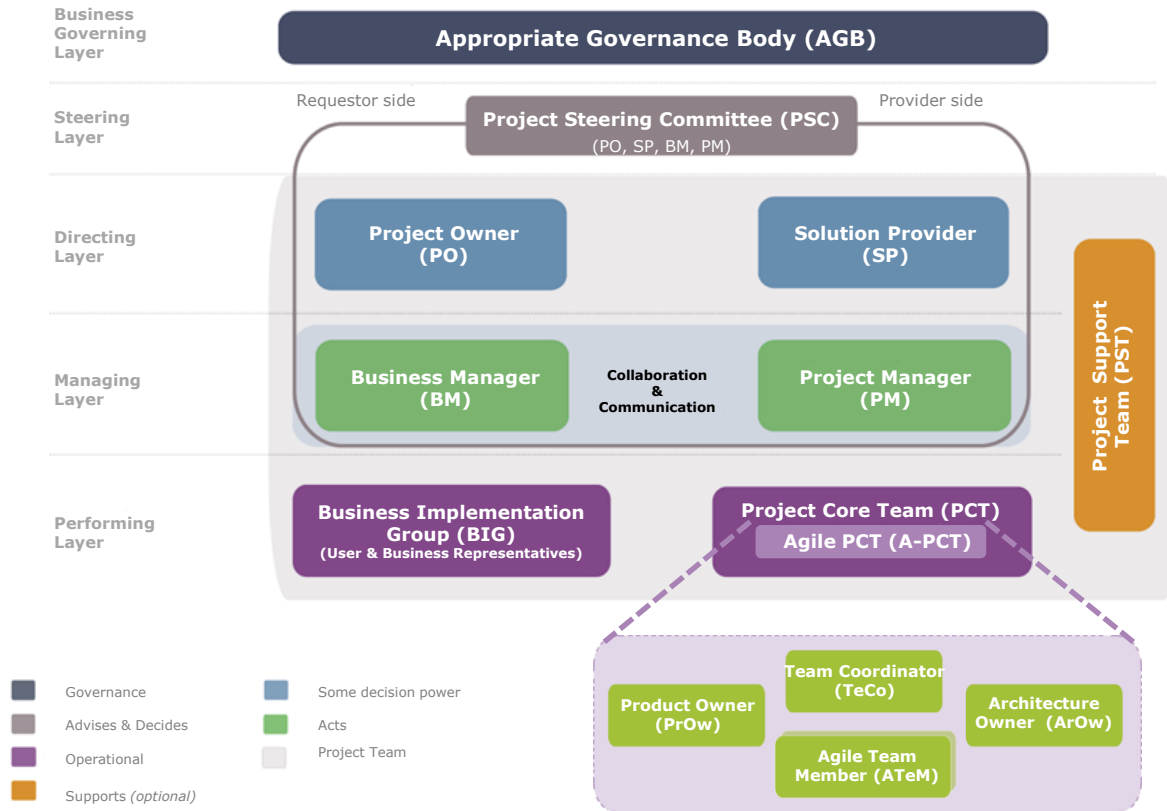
Business Governing Layer

Appropriate Governance Body (AGB)

Steering Layer

Requestor side

Project Steering Committee (PSC)
(PO, SP, BM, PM)

Provider side

Directing Layer

Project Owner (PO)

Solution Provider (SP)

Managing Layer

Business Manager (BM)

Collaboration & Communication

Project Manager (PM)

Project Support Team (PST)

Performing Layer

Business Implementation Group (BIG)
(User & Business Representatives)

Project Core Team (PCT)
Agile PCT (A-PCT)

Team Coordinator (TeCo)

Product Owner (PrOw)

Architecture Owner (ArOw)

Agile Team Member (ATeM)

Governance

Advises & Decides

Operational

Supports *(optional)*

Some decision power

Acts

Project Team